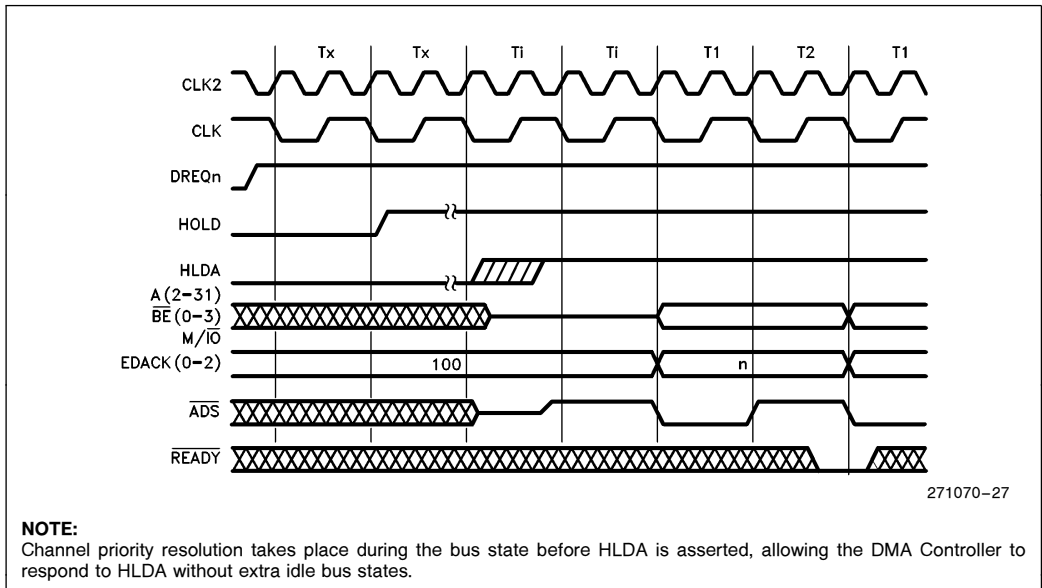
Tx Tx Ti Ti T1 T2 T1

CLK2

CLK

DREQn

HOLD

HLDA

A(2–31)
$\overline{BE}$(0–3)
M/$\overline{IO}$

EDACK(0–2)

100

n

$\overline{ADS}$

$\overline{READY}$

271070–27

NOTE:
Channel priority resolution takes place during the bus state before HLDA is asserted, allowing the DMA Controller to respond to HLDA without extra idle bus states.